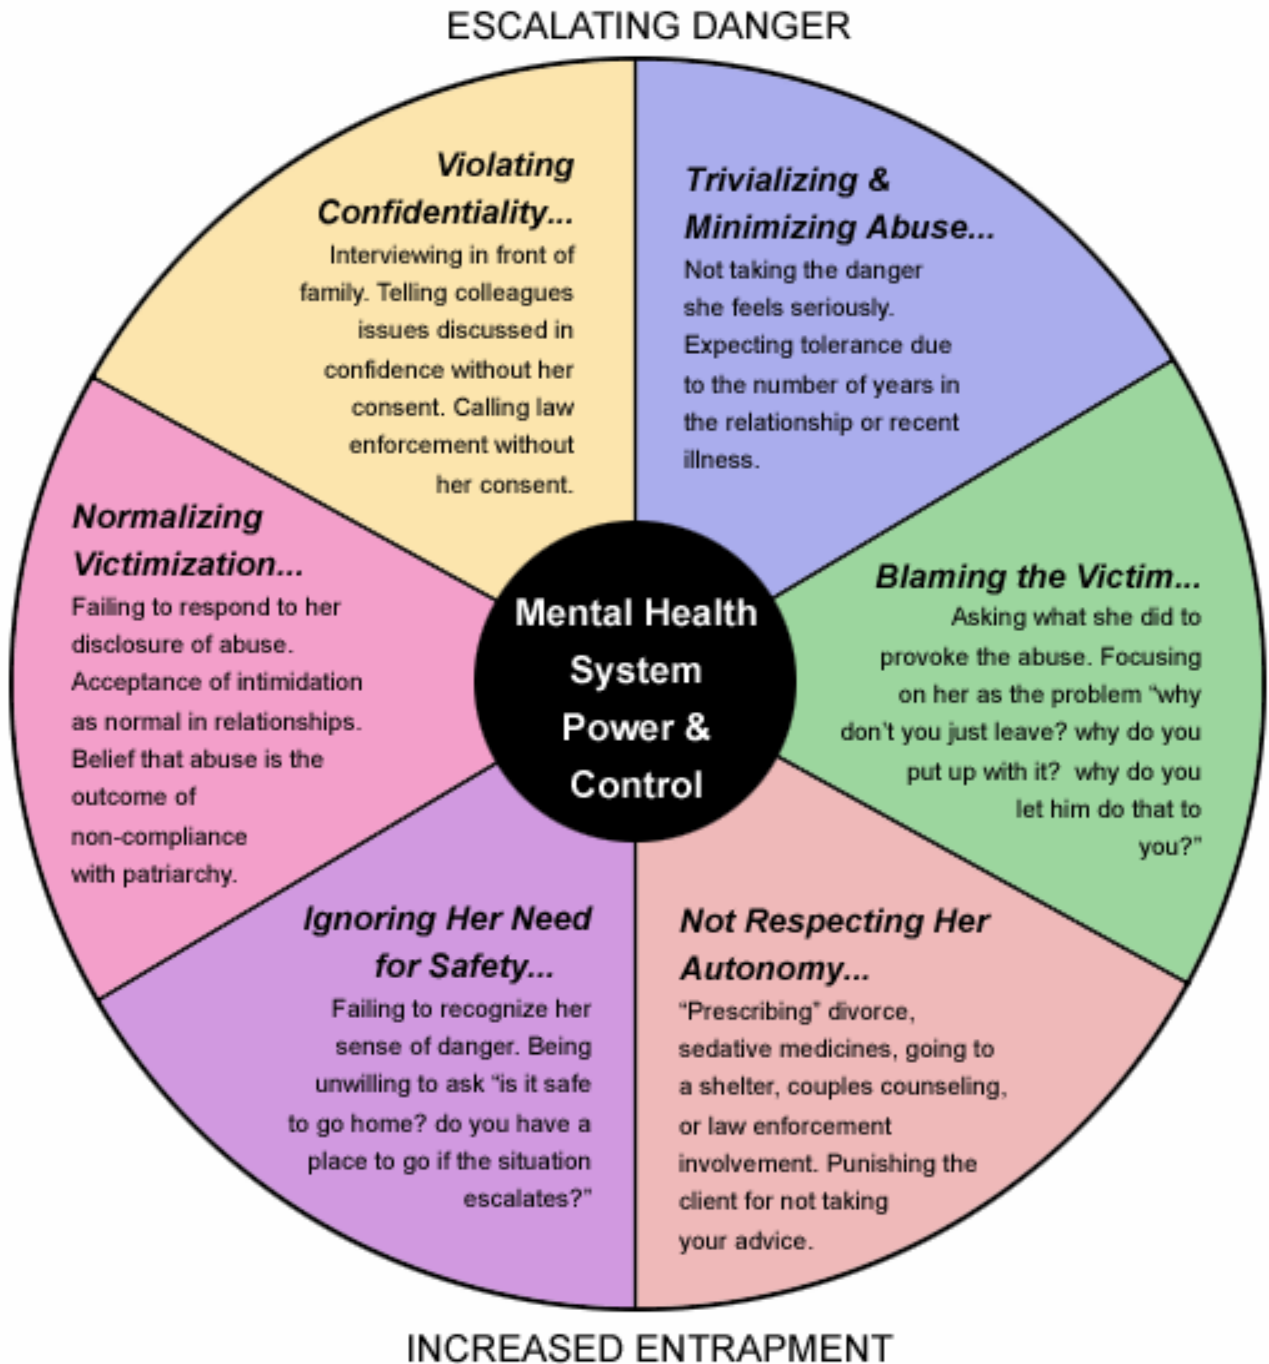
ESCALATING DANGER

Violating Confidentiality...
Interviewing in front of family. Telling colleagues issues discussed in confidence without her consent. Calling law enforcement without her consent.

Trivializing & Minimizing Abuse...
Not taking the danger she feels seriously. Expecting tolerance due to the number of years in the relationship or recent illness.

Normalizing Victimization...
Failing to respond to her disclosure of abuse. Acceptance of intimidation as normal in relationships. Belief that abuse is the outcome of non-compliance with patriarchy.

Mental Health System Power & Control

Blaming the Victim...
Asking what she did to provoke the abuse. Focusing on her as the problem "why don't you just leave? why do you put up with it? why do you let him do that to you?"

Ignoring Her Need for Safety...
Failing to recognize her sense of danger. Being unwilling to ask "is it safe to go home? do you have a place to go if the situation escalates?"

Not Respecting Her Autonomy...
"Prescribing" divorce, sedative medicines, going to a shelter, couples counseling, or law enforcement involvement. Punishing the client for not taking your advice.

INCREASED ENTRAPMENT